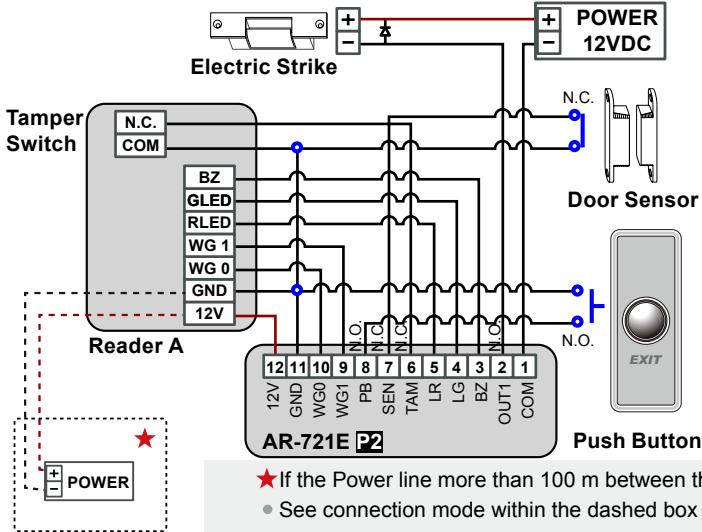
+
−
Electric Strike
+ POWER
− 12VDC
Tamper Switch
N.C.
COM
BZ
GLED
RLED
WG 1
WG 0
GND
12V
Reader A
N.C.
Door Sensor
N.O.
EXIT
Push Button
N.O.
N.C.
N.C.
N.O.
12 11 10 9 8 7 6 5 4 3 2 1
12V GND WG0 WG1 PB SEN TAM LR LG BZ OUT1 COM
AR-721E P2
+
−
POWER
★If the Power line more than 100 m between th
• See connection mode within the dashed box